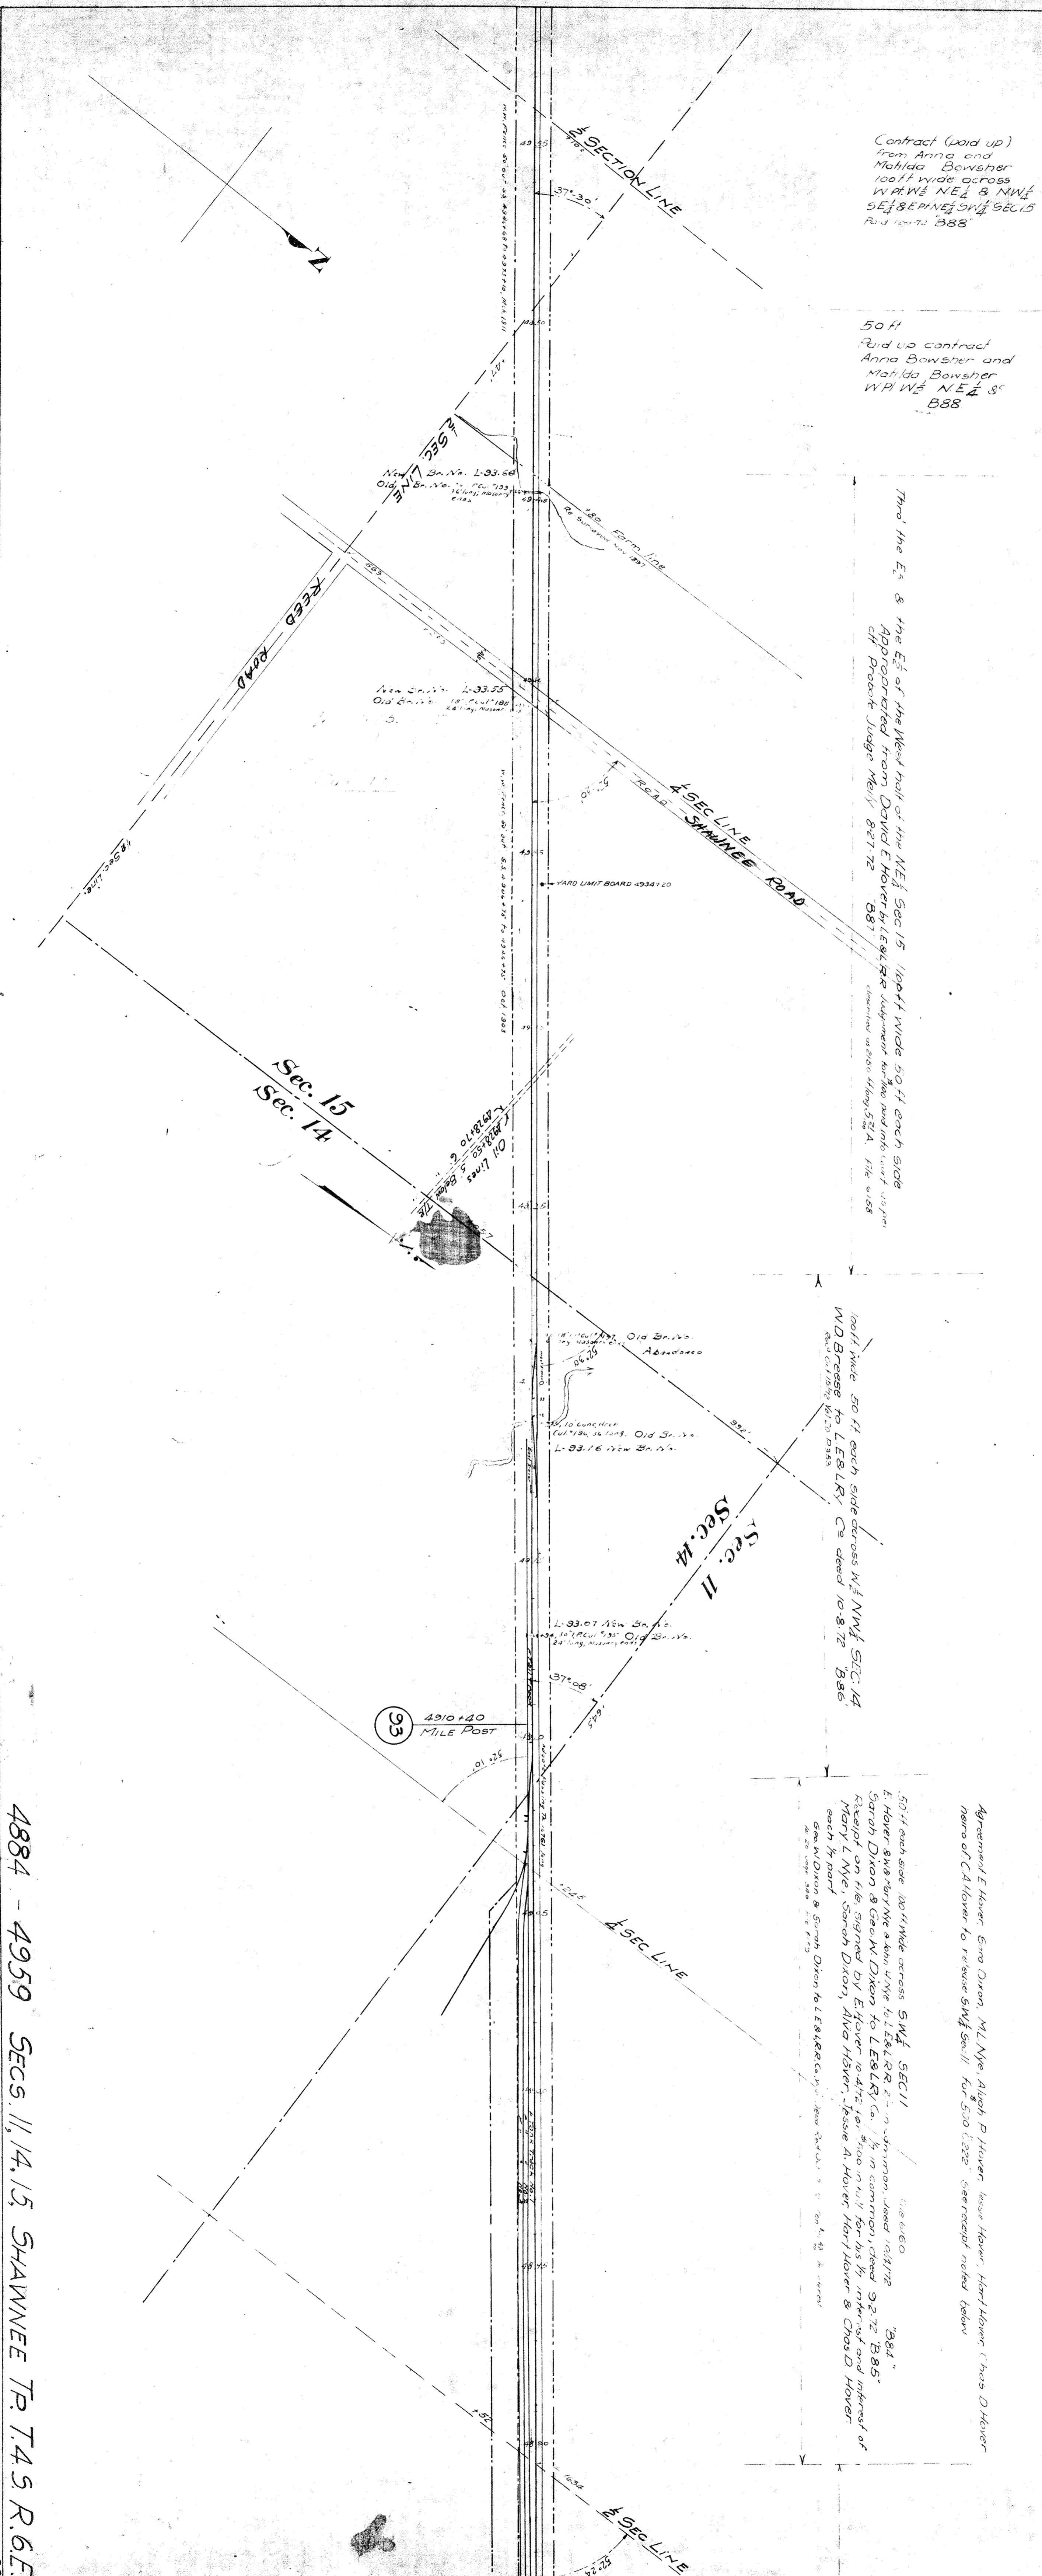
Contract (paid up) from Anna and Matilda Bowsher 100 ft wide across W Pt $W\frac{1}{2}$ $NE\frac{1}{4}$ & $NW\frac{1}{4}$ $SE\frac{1}{4}$ & E Pt $NE\frac{1}{4}$ $SW\frac{1}{4}$ SEC 15
Rail Points "B88"

50 ft
Paid up contract Anna Bowsher and Matilda Bowsher W Pt $W\frac{1}{2}$ $NE\frac{1}{4}$ Sc
B88

Thro' the $E\frac{1}{2}$ & the $E\frac{1}{2}$ of the West half of the $NE\frac{1}{4}$ Sec 15 100 ft Wide 50 ft each side
Appropriated from David E. Hover by LE&LR.R. Judgment
of Probate Judge Merly 8.27.72 "B87"
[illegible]

100 ft wide 50 ft each side across $W\frac{1}{2}$ $NW\frac{1}{4}$ SEC 14
W.D. Breese to LE&L Ry Co deed 10.8.72 "B86"
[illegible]

Agreement E. Hover, Eva Dixon, M.L.Nye, Aliah P. Hover, Jessie Hover, Hart Hover, Chas D. Hover
heirs of C.A. Hover to release $SW\frac{1}{4}$ Sec 11 for $50.00 see receipt noted below

50 ft each side 100 ft Wide across $SW\frac{1}{4}$ SEC 11
E. Hover & M. Nye & John Nye to LE&L R.R. in common deed 10.4.72 "B84"
Sarah Dixon & Geo. W. Dixon to LE&L R. Co. in common deed 9.2.72 "B85"
Receipt on file signed by E. Hover 10.4.72 for $100 in full for his interest and interest of
Mary L. Nye, Sarah Dixon, Alva Hover, Jessie A. Hover, Hart Hover & Chas D. Hover
each in part
Geo W. Dixon & Sarah Dixon to LE&L R.R. Co. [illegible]
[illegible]

$\frac{1}{4}$ SECTION LINE
37°-30'
N
$\frac{1}{4}$ SEC LINE
New Br. No. L-33.58
Old Br. No.
180 Farm line
REED ROAD
New Br. No. L-33.55
Old Br. No.
$\frac{1}{4}$ SEC LINE
SHAWNEE ROAD
YARD LIMIT BOARD 4934+20
$\frac{1}{4}$ Sec Line
Sec. 15
Sec. 14
Oil Lines
Old Br. No.
Abandoned
Old Br. No.
L-33.16 New Br. No.
Sec. 14
Sec. 11
L-33.07 New Br. No.
Old Br. No.
37°-08'
93
4910+40
MILE POST
$\frac{1}{4}$ SEC LINE
$\frac{1}{4}$ SEC LINE

4884 - 4959 SECS. 11, 14, 15 SHAWNEE TP. T.4.S. R.6.E.